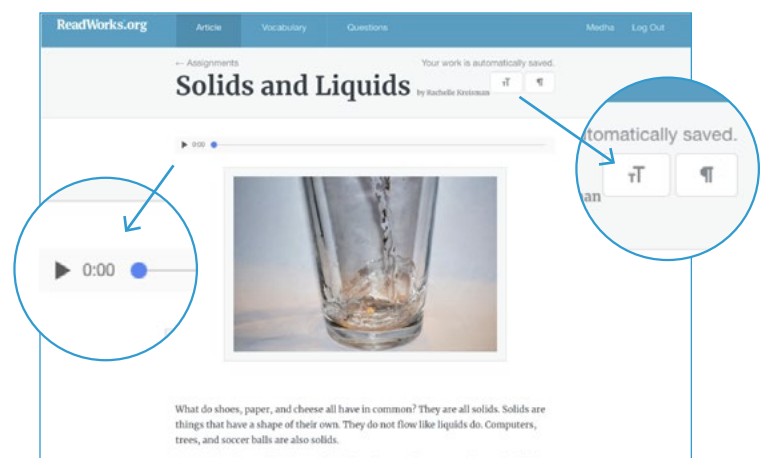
ReadWorks.org Article Vocabulary Questions Medha Log Out

← Assignments

Your work is automatically saved.

Solids and Liquids by Rachelle Kreisman

тТ ¶

▶ 0:00

omatically saved.

an тТ ¶

▶ 0:00

What do shoes, paper, and cheese all have in common? They are all solids. Solids are things that have a shape of their own. They do not flow like liquids do. Computers, trees, and soccer balls are also solids.